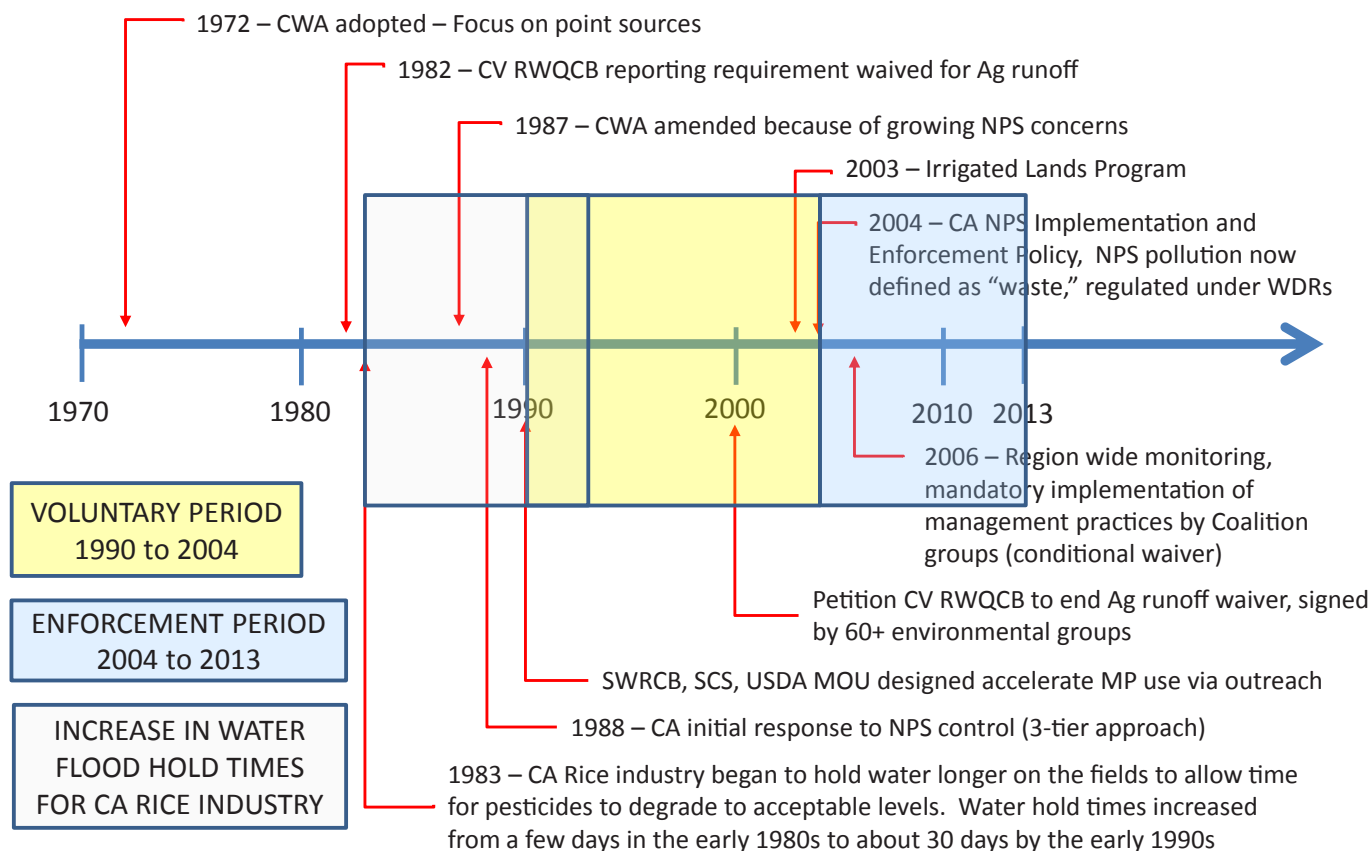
1972 – CWA adopted – Focus on point sources

1982 – CV RWQCB reporting requirement waived for Ag runoff

1987 – CWA amended because of growing NPS concerns

2003 – Irrigated Lands Program

2004 – CA NPS Implementation and Enforcement Policy, NPS pollution now defined as "waste," regulated under WDRs

1970

1980

1990

2000

2010

2013

2006 – Region wide monitoring, mandatory implementation of management practices by Coalition groups (conditional waiver)

VOLUNTARY PERIOD 1990 to 2004

ENFORCEMENT PERIOD 2004 to 2013

INCREASE IN WATER FLOOD HOLD TIMES FOR CA RICE INDUSTRY

Petition CV RWQCB to end Ag runoff waiver, signed by 60+ environmental groups

SWRCB, SCS, USDA MOU designed accelerate MP use via outreach

1988 – CA initial response to NPS control (3-tier approach)

1983 – CA Rice industry began to hold water longer on the fields to allow time for pesticides to degrade to acceptable levels. Water hold times increased from a few days in the early 1980s to about 30 days by the early 1990s